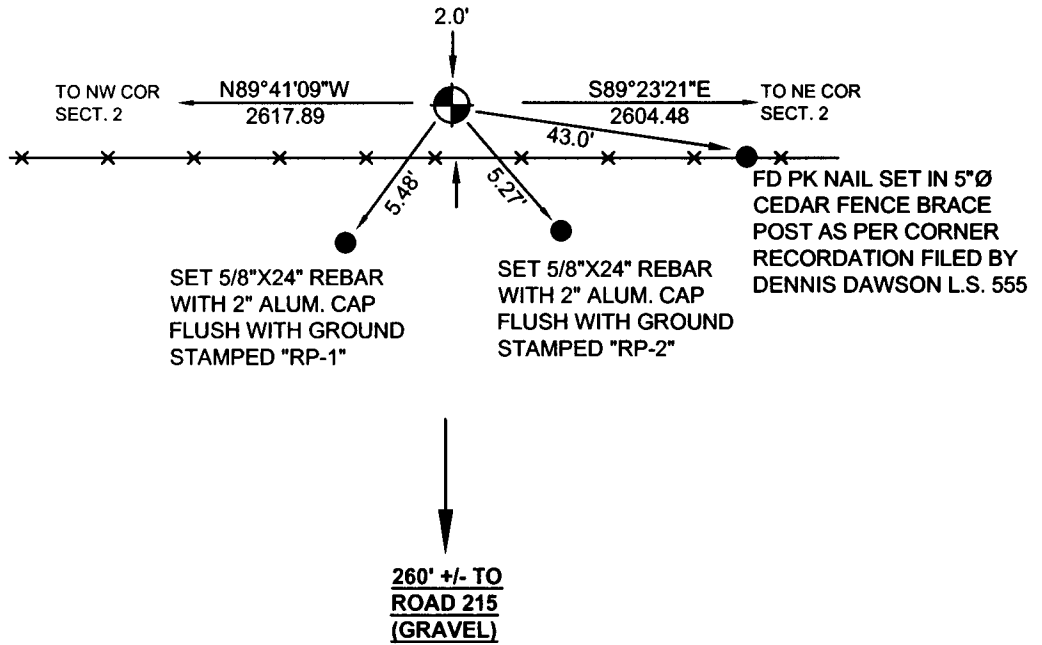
2.0'

TO NW COR SECT. 2

N89°41'09"W
2617.89

S89°23'21"E
2604.48

TO NE COR SECT. 2

43.0'

5.48'

5.27'

FD PK NAIL SET IN 5"Ø CEDAR FENCE BRACE POST AS PER CORNER RECORDATION FILED BY DENNIS DAWSON L.S. 555

SET 5/8"X24" REBAR WITH 2" ALUM. CAP FLUSH WITH GROUND STAMPED "RP-1"

SET 5/8"X24" REBAR WITH 2" ALUM. CAP FLUSH WITH GROUND STAMPED "RP-2"

260' +/- TO
ROAD 215
(GRAVEL)